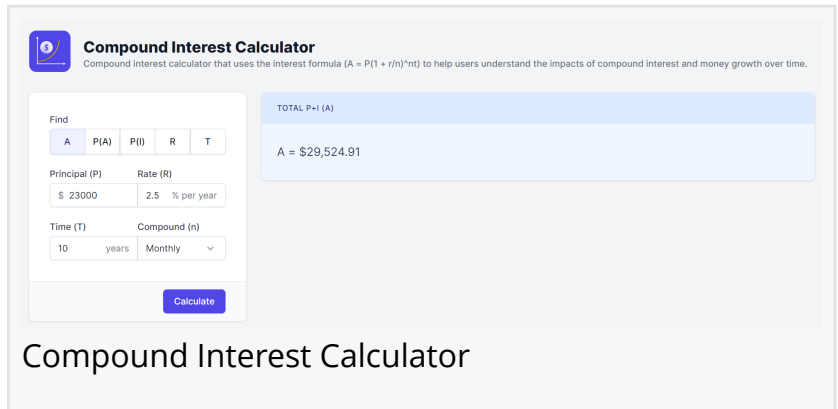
Compound Interest Calculator

Compound interest calculator that uses the interest formula (A = P(1 + r/n)^nt) to help users understand the impacts of compound interest and money growth over time.

Find

A | P(A) | P(I) | R | T

Principal (P)
$ 23000

Rate (R)
2.5 % per year

Time (T)
10 years

Compound (n)
Monthly

Calculate

TOTAL P+I (A)

A = $29,524.91

Compound Interest Calculator